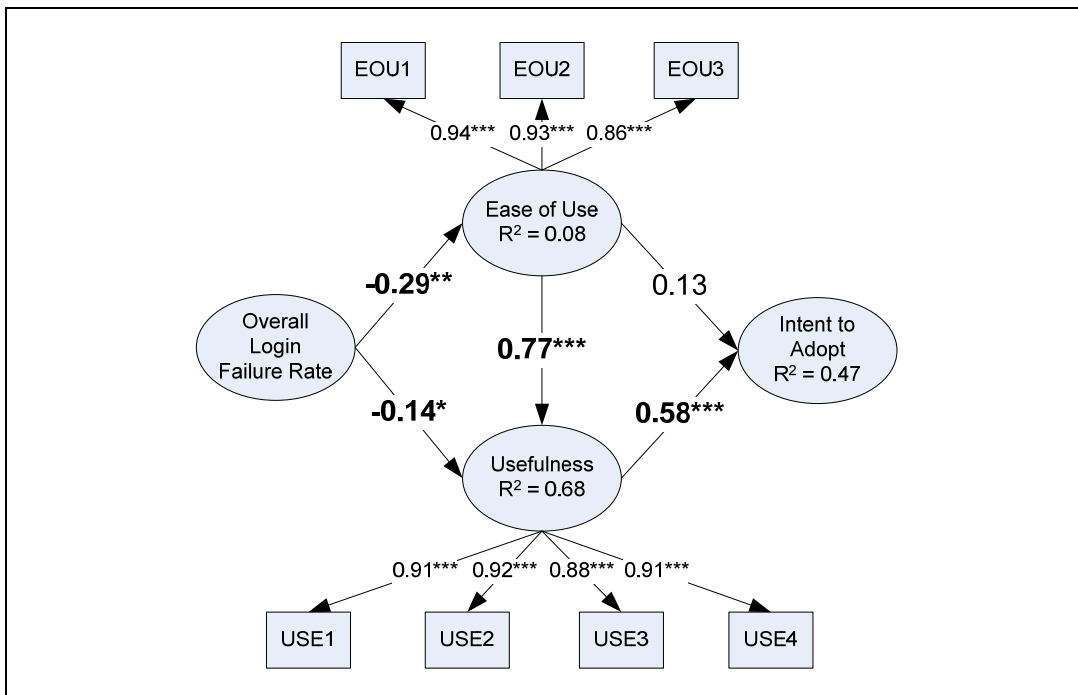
EOU1
EOU2
EOU3

0.94*** 0.93*** 0.86***

Ease of Use
$R^2 = 0.08$

-0.29**

0.13

Overall Login Failure Rate

0.77***

Intent to Adopt
$R^2 = 0.47$

-0.14*

0.58***

Usefulness
$R^2 = 0.68$

0.91*** 0.92*** 0.88*** 0.91***

USE1
USE2
USE3
USE4